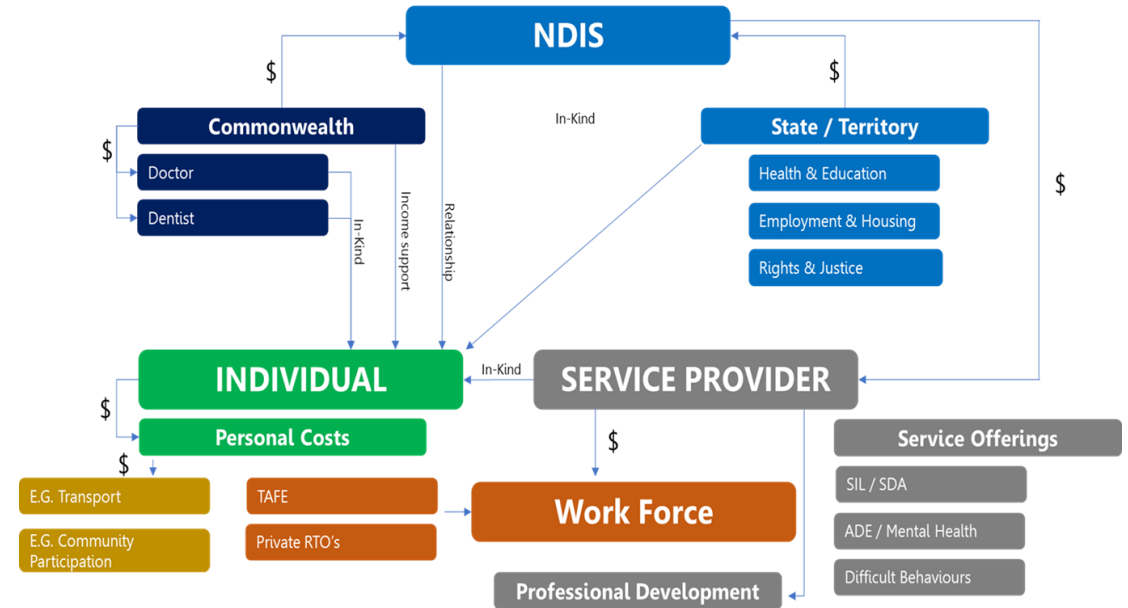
NDIS

$

$

Commonwealth

In-Kind

State / Territory

$

Doctor

Dentist

In-Kind

Income support

Relationship

Health & Education

Employment & Housing

Rights & Justice

$

INDIVIDUAL

In-Kind

SERVICE PROVIDER

$

Personal Costs

$

Service Offerings

$

E.G. Transport

E.G. Community Participation

TAFE

Private RTO's

Work Force

SIL / SDA

ADE / Mental Health

Difficult Behaviours

Professional Development